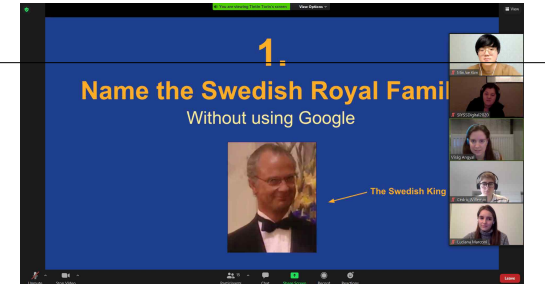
You are viewing Trivia Tutor's screen  View Options

1.

Name the Swedish Royal Famil

Without using Google

The Swedish King

Elle Van Vorr

SWEDENgirl2020

Vicky Angus

Chelsy Jefferies

Luciana Marconi

Unmute  Stop Video  Participants  Chat  Share Screen  Record  Reactions  Leave